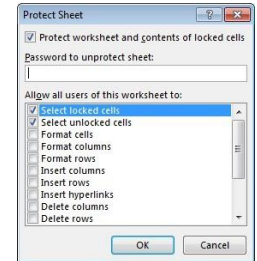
Protect Sheet

?

Protect worksheet and contents of locked cells

Password to unprotect sheet:

Allow all users of this worksheet to:

Select locked cells
Select unlocked cells
Format cells
Format columns
Format rows
Insert columns
Insert rows
Insert hyperlinks
Delete columns
Delete rows

OK

Cancel